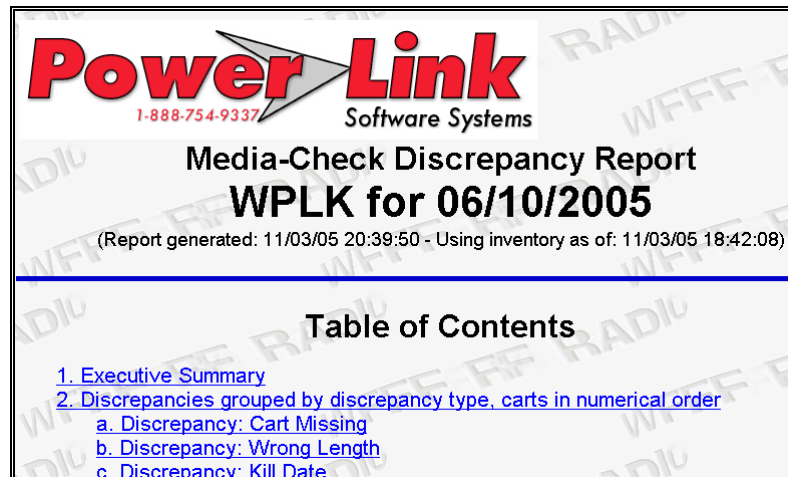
Power Link
1-888-754-9337
Software Systems

Media-Check Discrepancy Report
WPLK for 06/10/2005
(Report generated: 11/03/05 20:39:50 - Using inventory as of: 11/03/05 18:42:08)

Table of Contents

1. Executive Summary
2. Discrepancies grouped by discrepancy type, carts in numerical order
a. Discrepancy: Cart Missing
b. Discrepancy: Wrong Length
c. Discrepancy: Kill Date

WFFF RADIO